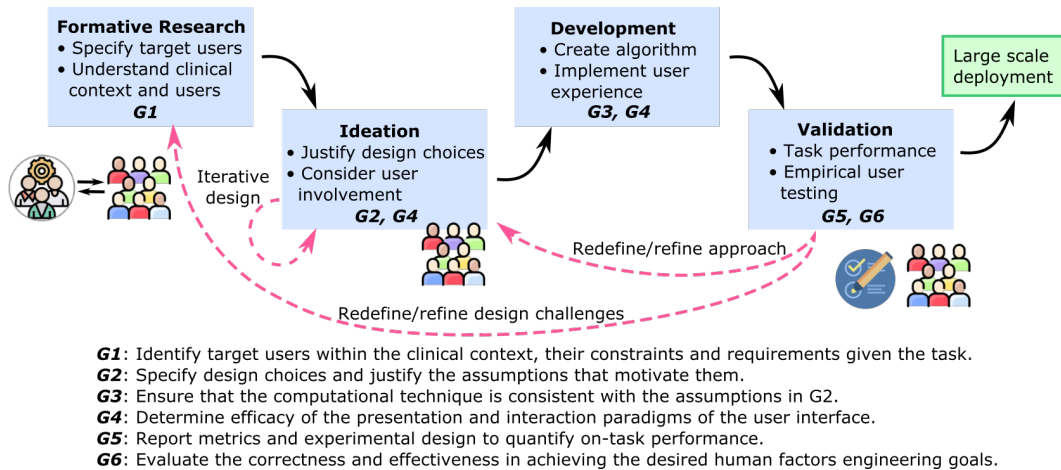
Formative Research
• Specify target users
• Understand clinical context and users
G1

Ideation
• Justify design choices
• Consider user involvement
G2, G4

Iterative design

Development
• Create algorithm
• Implement user experience
G3, G4

Validation
• Task performance
• Empirical user testing
G5, G6

Large scale deployment

Redefine/refine approach

Redefine/refine design challenges

G1: Identify target users within the clinical context, their constraints and requirements given the task.
G2: Specify design choices and justify the assumptions that motivate them.
G3: Ensure that the computational technique is consistent with the assumptions in G2.
G4: Determine efficacy of the presentation and interaction paradigms of the user interface.
G5: Report metrics and experimental design to quantify on-task performance.
G6: Evaluate the correctness and effectiveness in achieving the desired human factors engineering goals.